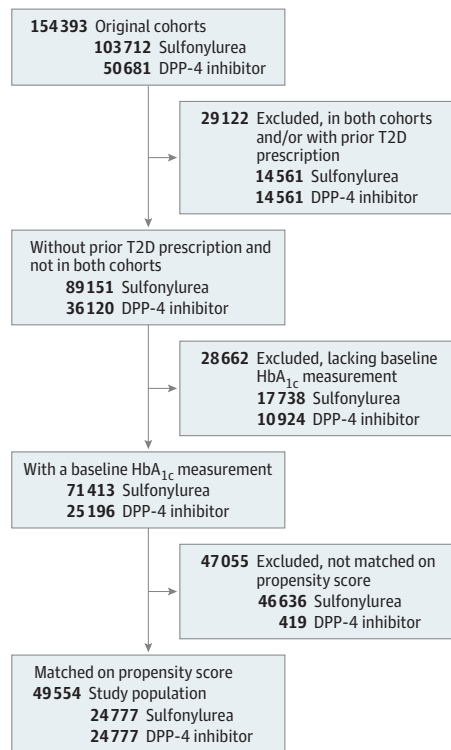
154393 Original cohorts
103712 Sulfonylurea
50681 DPP-4 inhibitor

29122 Excluded, in both cohorts and/or with prior T2D prescription
14561 Sulfonylurea
14561 DPP-4 inhibitor

Without prior T2D prescription and not in both cohorts
89151 Sulfonylurea
36120 DPP-4 inhibitor

28662 Excluded, lacking baseline $HbA_{1c}$ measurement
17738 Sulfonylurea
10924 DPP-4 inhibitor

With a baseline $HbA_{1c}$ measurement
71413 Sulfonylurea
25196 DPP-4 inhibitor

47055 Excluded, not matched on propensity score
46636 Sulfonylurea
419 DPP-4 inhibitor

Matched on propensity score
49554 Study population
24777 Sulfonylurea
24777 DPP-4 inhibitor